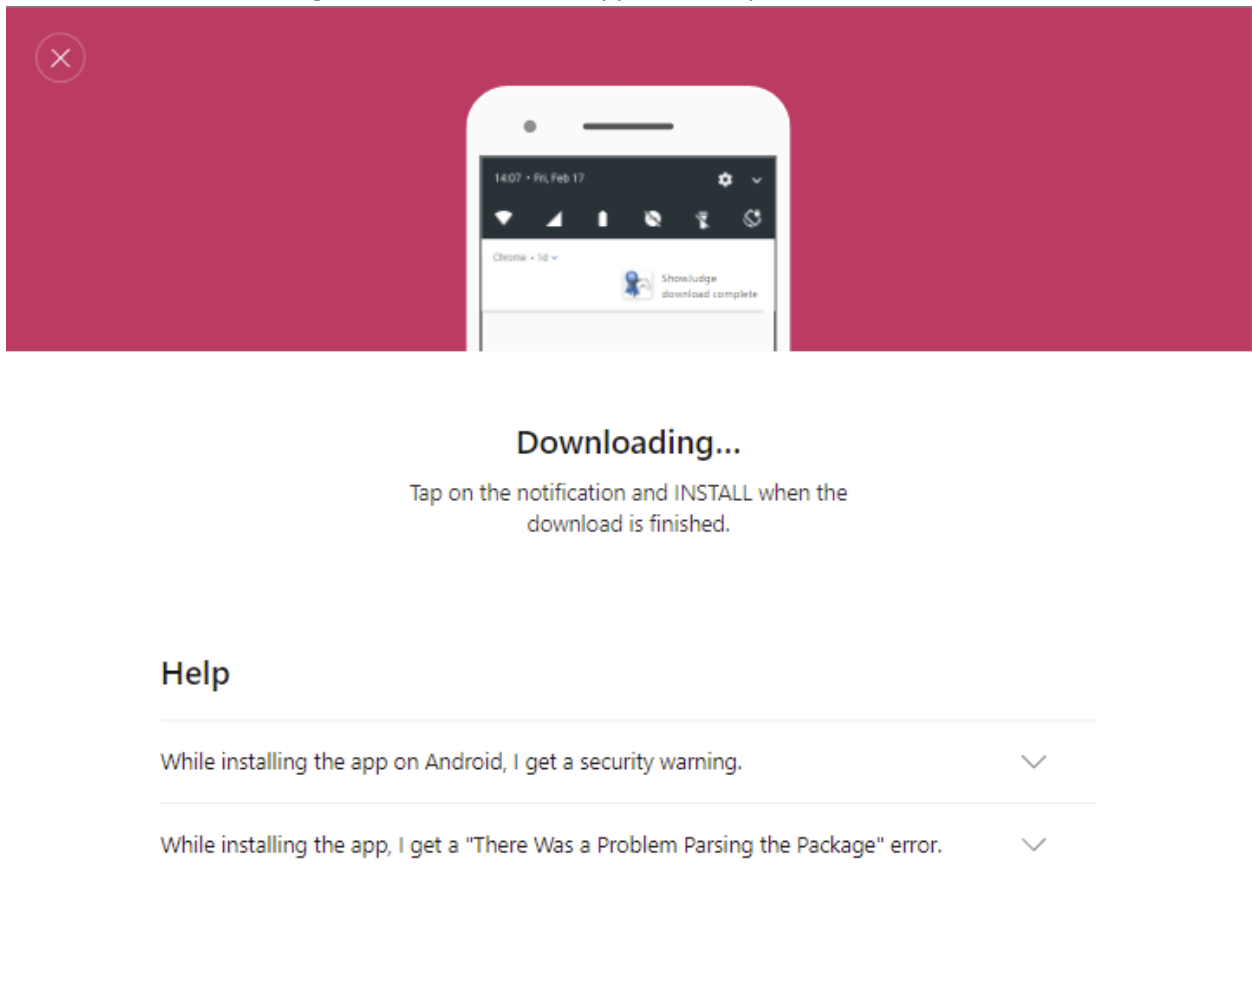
14:07 • Fri, Feb 17

Chrome • 1d

ShowJudge
download complete

Downloading...

Tap on the notification and INSTALL when the download is finished.

Help

While installing the app on Android, I get a security warning.

While installing the app, I get a "There Was a Problem Parsing the Package" error.